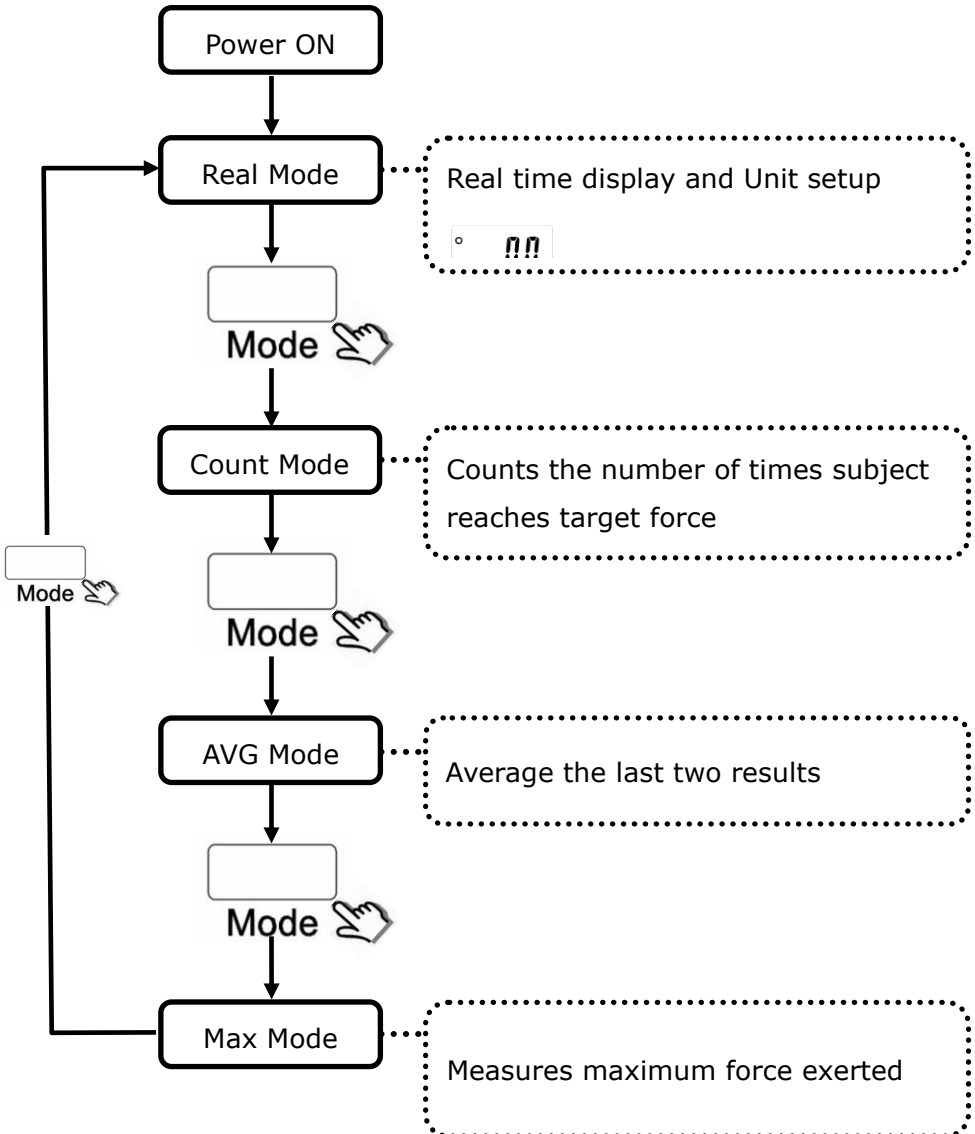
Power ON

Real Mode

Real time display and Unit setup

° ΠΠ

Mode

Count Mode

Counts the number of times subject reaches target force

Mode

Mode

AVG Mode

Average the last two results

Mode

Max Mode

Measures maximum force exerted